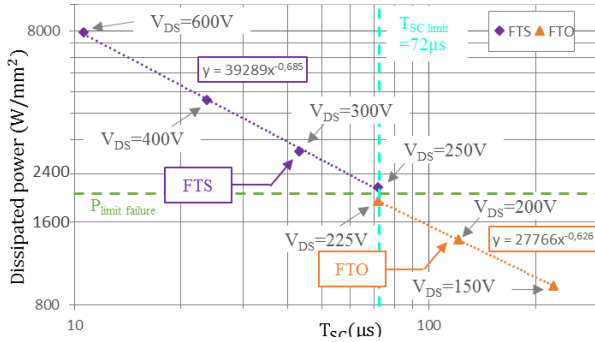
8000
2400
1600
800
10
100
Dissipated power (W/mm$^2$)
$T_{SC}$(µs)
$V_{DS}$=600V
$T_{SC\ limit}$ =72µs
FTS
FTO
y = 39289x$^{-0,685}$
$V_{DS}$=400V
$V_{DS}$=300V
$V_{DS}$=250V
FTS
$P_{limit\ failure}$
$V_{DS}$=225V
$V_{DS}$=200V
y = 27766x$^{-0,626}$
FTO
$V_{DS}$=150V